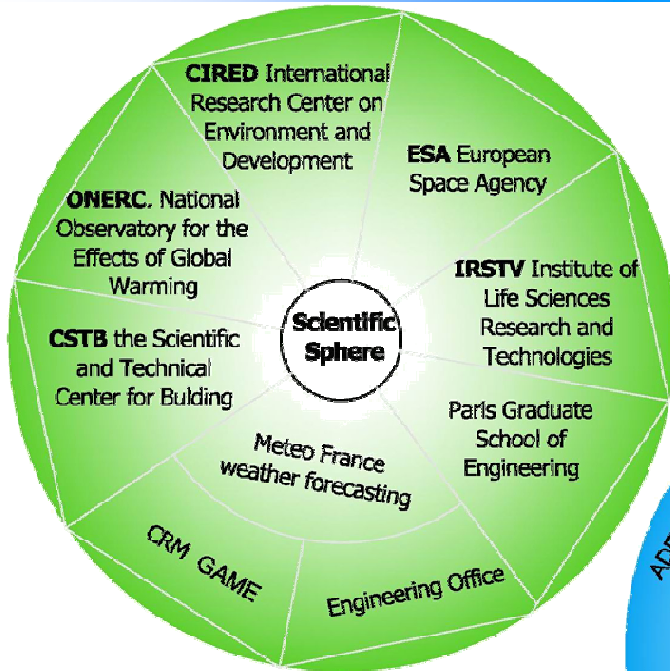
Scientific Sphere

CIRED International Research Center on Environment and Development

ESA European Space Agency

IRSTV Institute of Life Sciences Research and Technologies

Paris Graduate School of Engineering

Engineering Office

CRM GAME

Meteo France weather forecasting

CSTB the Scientific and Technical Center for Bulding

ONERC. National Observatory for the Effects of Global Warming

AD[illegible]